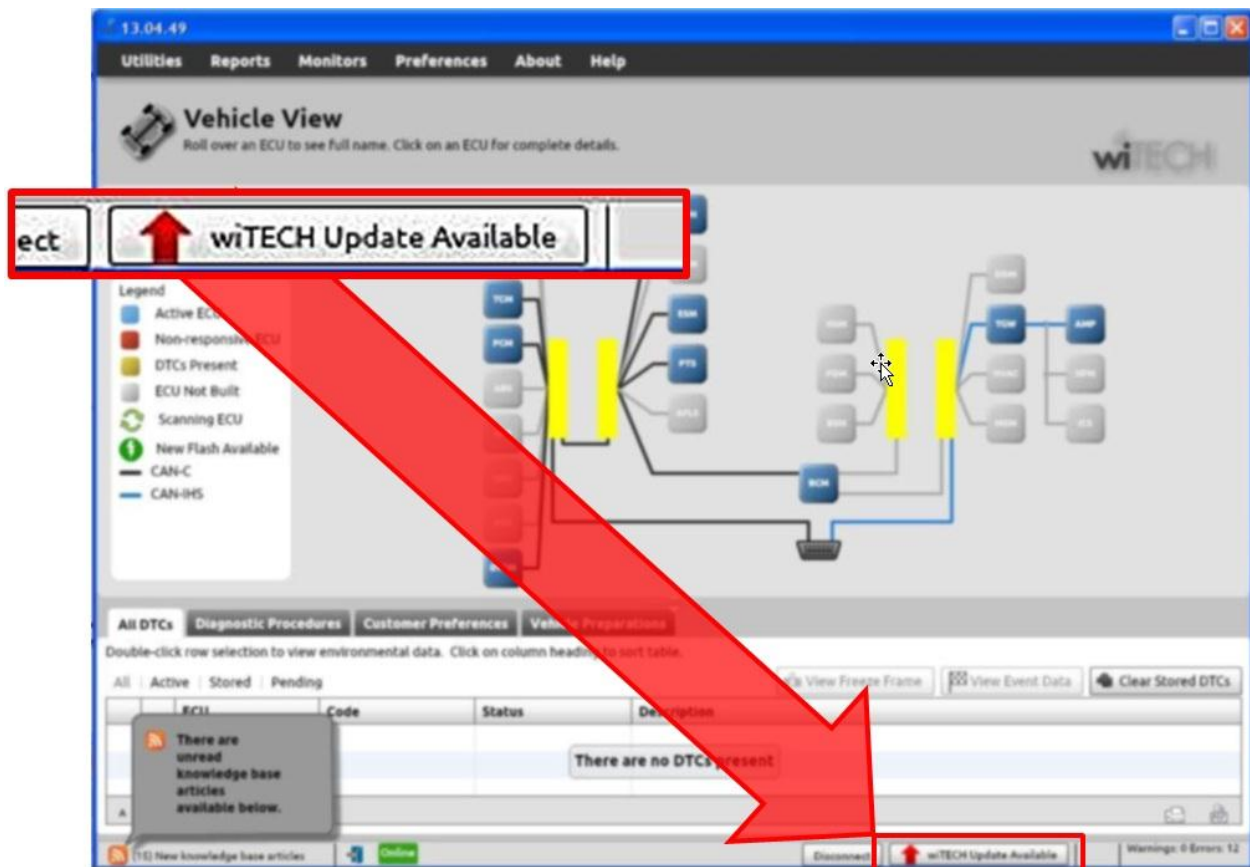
13.04.49

Utilities Reports Monitors Preferences About Help

Vehicle View

Roll over an ECU to see full name. Click on an ECU for complete details.

wiTECH

ect

wiTECH Update Available

Legend
Active ECU
Non-responsive ECU
DTCs Present
ECU Not Built
Scanning ECU
New Flash Available
CAN-C
CAN-IHS

TCM
PCM
ESM
PTS
BCM
TCM
AMP

All DTCs Diagnostic Procedures Customer Preferences Vehicle Preparations

Double-click row selection to view environmental data. Click on column heading to sort table.

All | Active | Stored | Pending

View Freeze Frame View Event Data Clear Stored DTCs

| ECU | Code | Status | Description |
|---|---|---|---|

There are no DTCs present

There are unread knowledge base articles available below.

(15) New knowledge base articles Online Disconnect wiTECH Update Available Warnings: 0 Errors: 12